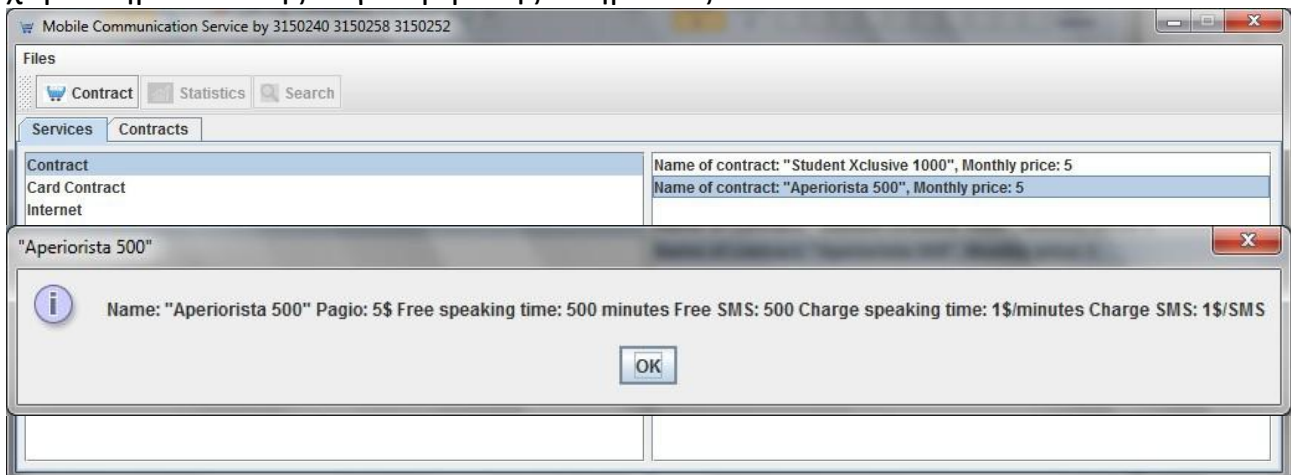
Mobile Communication Service by 3150240 3150258 3150252

Files

Contract Statistics Search

Services Contracts

Contract
Card Contract
Internet

Name of contract: "Student Xclusive 1000", Monthly price: 5
Name of contract: "Aperiorista 500", Monthly price: 5

"Aperiorista 500"

Name: "Aperiorista 500" Pagio: 5$ Free speaking time: 500 minutes Free SMS: 500 Charge speaking time: 1$/minutes Charge SMS: 1$/SMS

OK